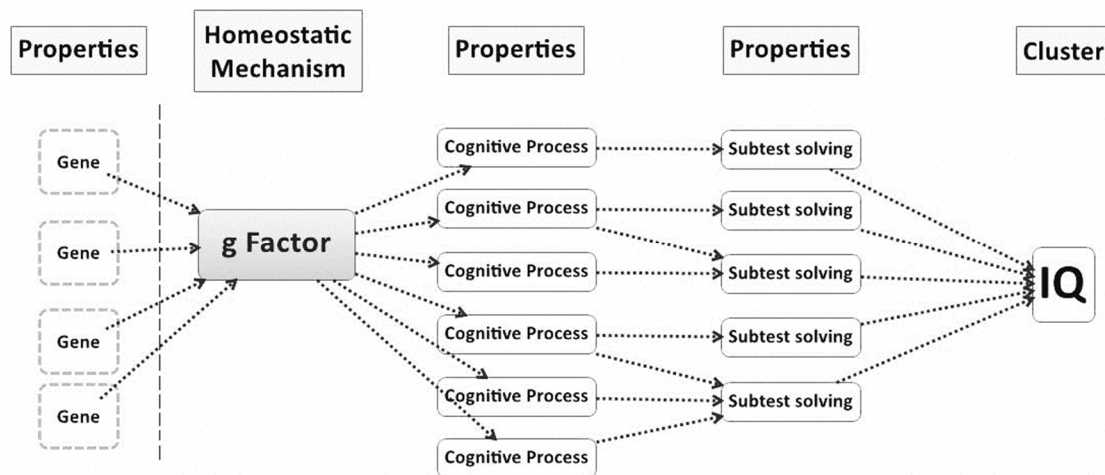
Properties

Homeostatic Mechanism

Properties

Properties

Cluster

Gene

Gene

Gene

Gene

g Factor

Cognitive Process

Cognitive Process

Cognitive Process

Cognitive Process

Cognitive Process

Cognitive Process

Subtest solving

Subtest solving

Subtest solving

Subtest solving

Subtest solving

IQ